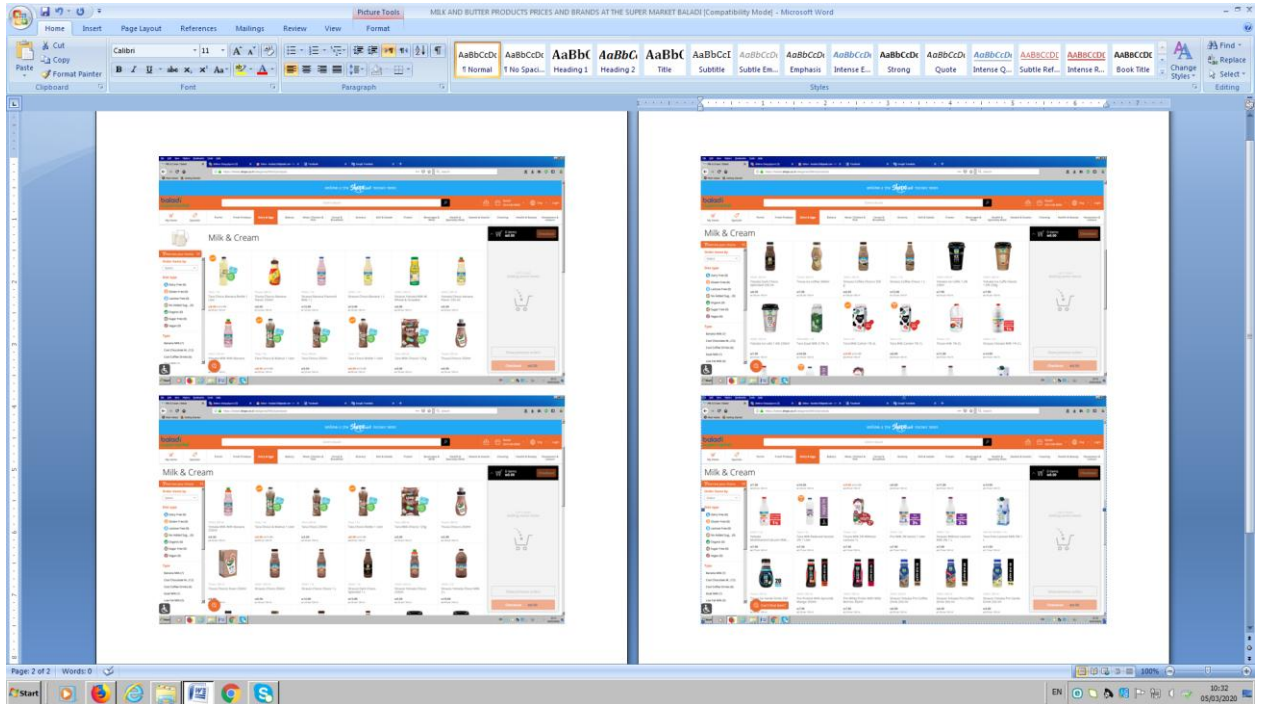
Picture Tools
MILK AND BUTTER PRODUCTS PRICES AND BRANDS AT THE SUPER MARKET BALADI [Compatibility Mode] - Microsoft Word

Home Insert Page Layout References Mailings Review View Format

Cut
Copy
Paste
Format Painter
Clipboard

Calibri 11
Font

Paragraph

AaBbCcDc ¶ Normal
AaBbCcDc ¶ No Spaci...
AaBbC Heading 1
AaBbC Heading 2
AaBbC Title
AaBbCcI Subtitle
AaBbCcDc Subtle Em...
AaBbCcDc Emphasis
AaBbCcDc Intense E...
AaBbCcDc Strong
AaBbCcDc Quote
AaBbCcDc Intense Q...
AABBCCDC Subtle Ref...
AABBCCDC Intense R...
AABBCCDC Book Title
Change Styles
Styles

Find
Replace
Select
Editing

Milk & Cream

Milk & Cream

Milk & Cream

Milk & Cream

Page: 2 of 2 Words: 0

100%

Start

EN 10:32 05/03/2020